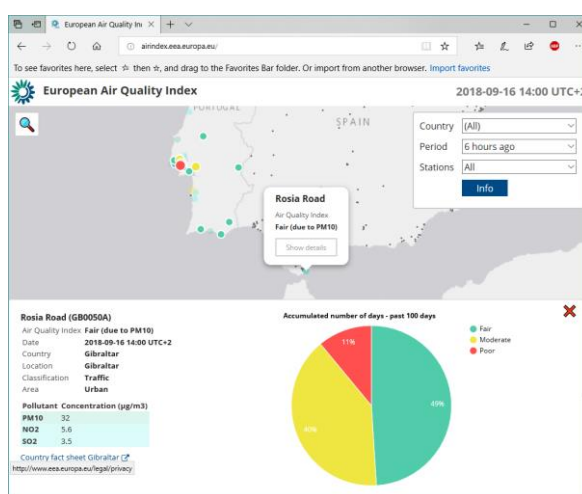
European Air Quality In

airindex.eea.europa.eu/

To see favorites here, select ☆ then ☆, and drag to the Favorites Bar folder. Or import from another browser. Import favorites

European Air Quality Index

2018-09-16 14:00 UTC+2

PORTUGAL

SPAIN

Country (All)
Period 6 hours ago
Stations All
Info

Rosia Road
Air Quality Index
Fair (due to PM10)
Show details

Rosia Road (GB0050A)

Air Quality Index Fair (due to PM10)
Date 2018-09-16 14:00 UTC+2
Country Gibraltar
Location Gibraltar
Classification Traffic
Area Urban

| Pollutant | Concentration (µg/m3) |
|---|---|
| PM10 | 32 |
| NO2 | 5.6 |
| SO2 | 3.5 |

Country fact sheet Gibraltar

http://www.eea.europa.eu/legal/privacy

Accumulated number of days - past 100 days

Fair
Moderate
Poor

11%
40%
49%